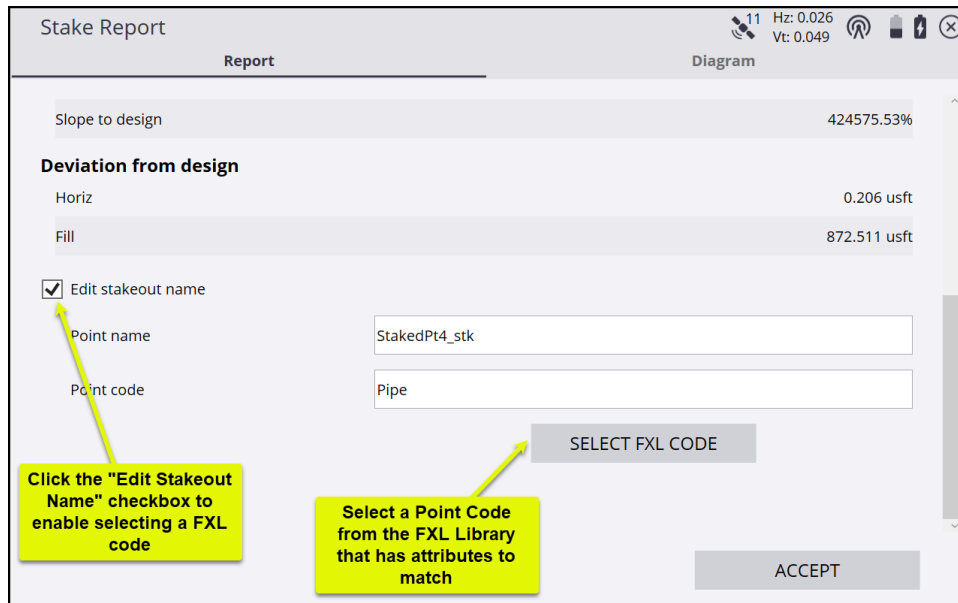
Stake Report

11 Hz: 0.026 Vt: 0.049

Report

Diagram

Slope to design 424575.53%

Deviation from design

Horiz 0.206 usft

Fill 872.511 usft

Edit stakeout name

Point name StakedPt4_stk

Point code Pipe

SELECT FXL CODE

Click the "Edit Stakeout Name" checkbox to enable selecting a FXL code

Select a Point Code from the FXL Library that has attributes to match

ACCEPT